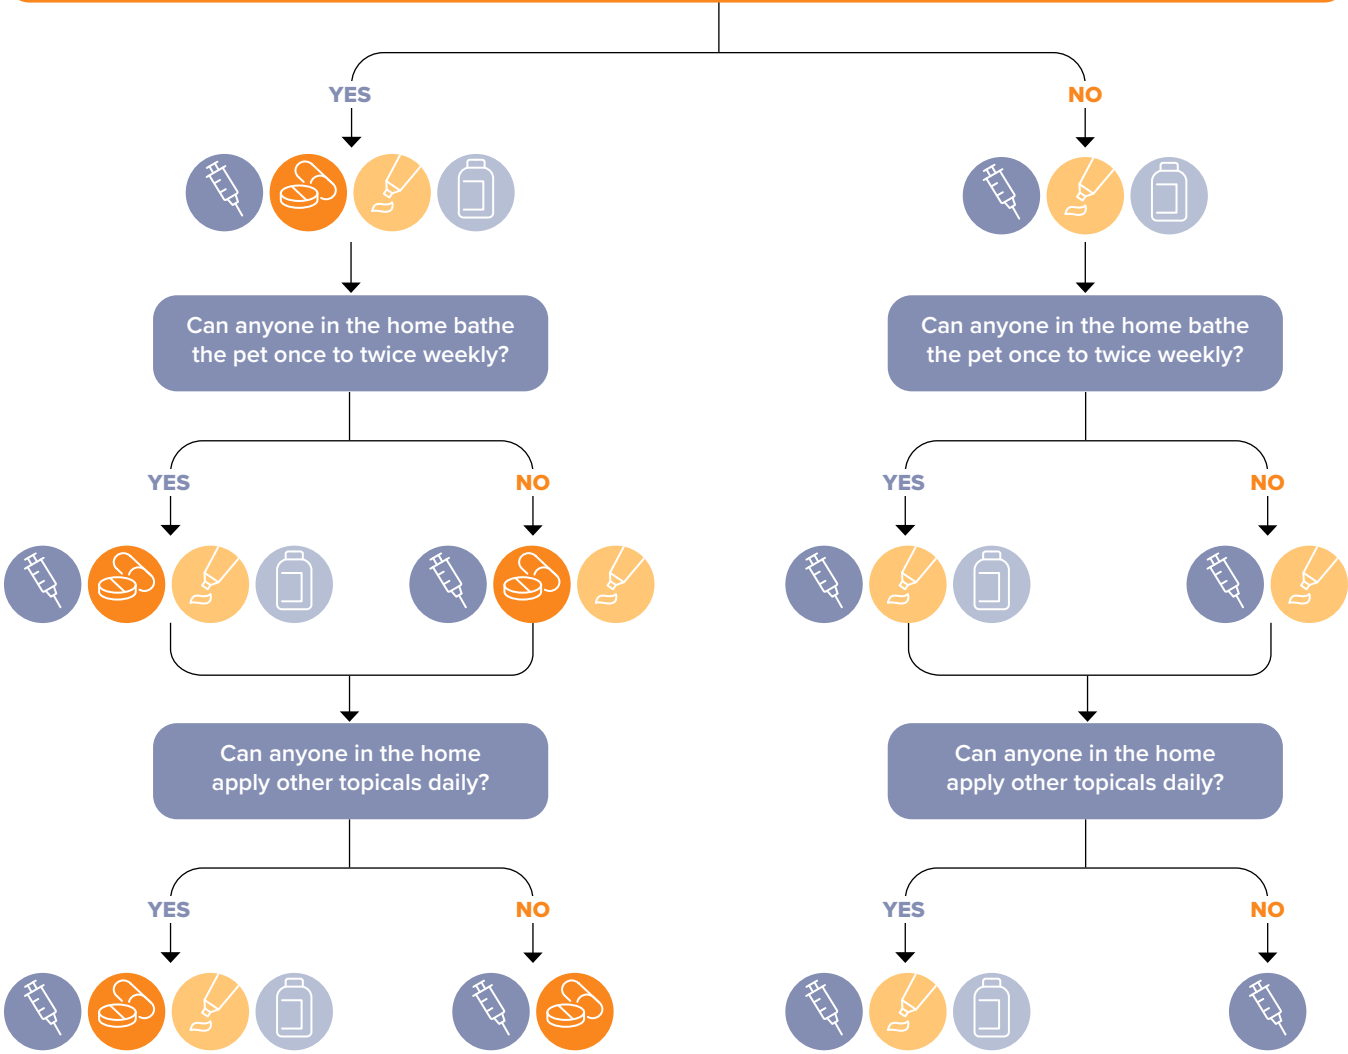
YES

NO

Can anyone in the home bathe the pet once to twice weekly?

Can anyone in the home bathe the pet once to twice weekly?

YES

NO

YES

NO

Can anyone in the home apply other topicals daily?

Can anyone in the home apply other topicals daily?

YES

NO

YES

NO